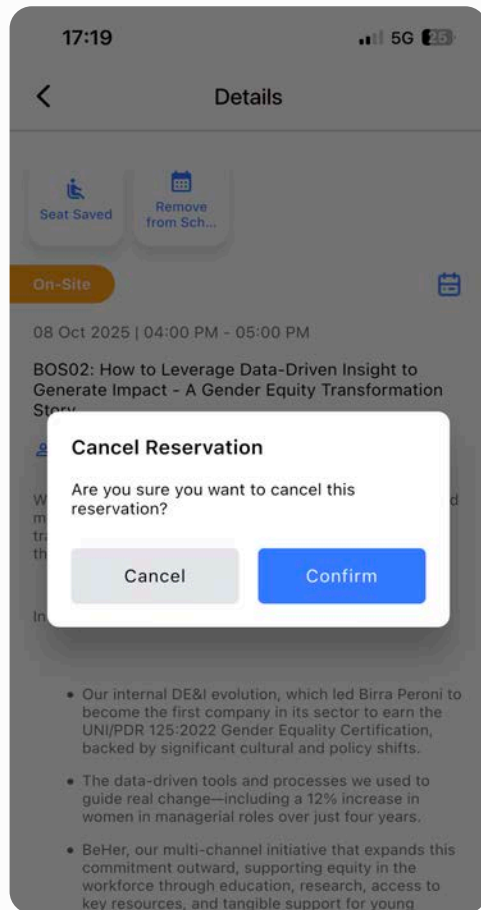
17:19

5G 25

Details

Seat Saved

Remove from Sch...

On-Site

08 Oct 2025 | 04:00 PM - 05:00 PM

BOS02: How to Leverage Data-Driven Insight to Generate Impact - A Gender Equity Transformation Story

Cancel Reservation

Are you sure you want to cancel this reservation?

Cancel

Confirm

• Our internal DE&I evolution, which led Birra Peroni to become the first company in its sector to earn the UNI/PDR 125:2022 Gender Equality Certification, backed by significant cultural and policy shifts.

• The data-driven tools and processes we used to guide real change—including a 12% increase in women in managerial roles over just four years.

• BeHer, our multi-channel initiative that expands this commitment outward, supporting equity in the workforce through education, research, access to key resources, and tangible support for young